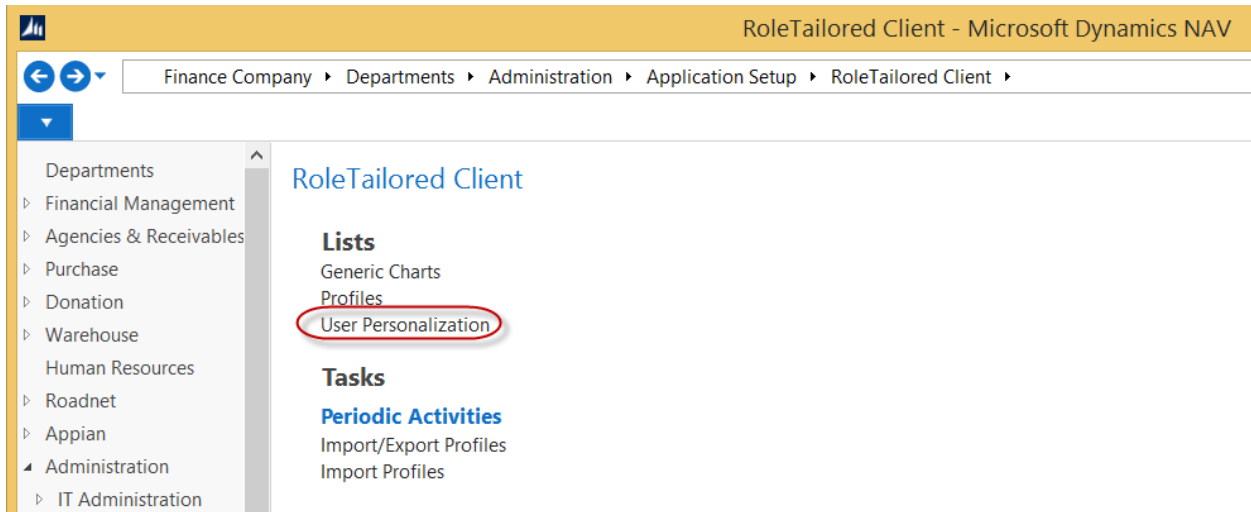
RoleTailored Client - Microsoft Dynamics NAV

Finance Company ▸ Departments ▸ Administration ▸ Application Setup ▸ RoleTailored Client ▸

Departments
Financial Management
Agencies & Receivables
Purchase
Donation
Warehouse
Human Resources
Roadnet
Appian
Administration
IT Administration

RoleTailored Client

Lists
Generic Charts
Profiles
User Personalization

Tasks
Periodic Activities
Import/Export Profiles
Import Profiles